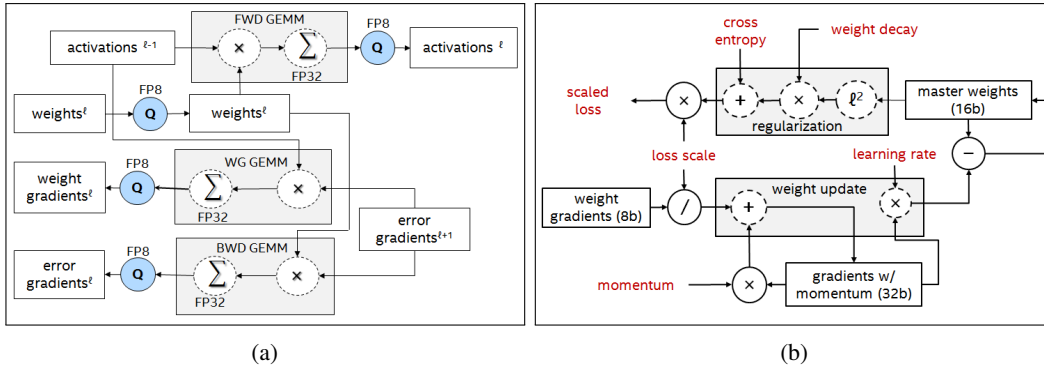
FWD GEMM

FP8

activations $^{\ell-1}$

$\times$

$\sum$

Q

activations $^{\ell}$

FP32

FP8

weights$^{\ell}$

Q

weights$^{\ell}$

WG GEMM

FP8

weight gradients$^{\ell}$

Q

$\sum$

$\times$

FP32

error gradients$^{\ell+1}$

BWD GEMM

FP8

error gradients$^{\ell}$

Q

$\sum$

$\times$

FP32

(a)

cross entropy

weight decay

scaled loss

$\times$

$+$

$\times$

$\ell^2$

master weights (16b)

regularization

loss scale

learning rate

$-$

weight gradients (8b)

/

weight update

$+$

$\times$

momentum

$\times$

gradients w/ momentum (32b)

(b)